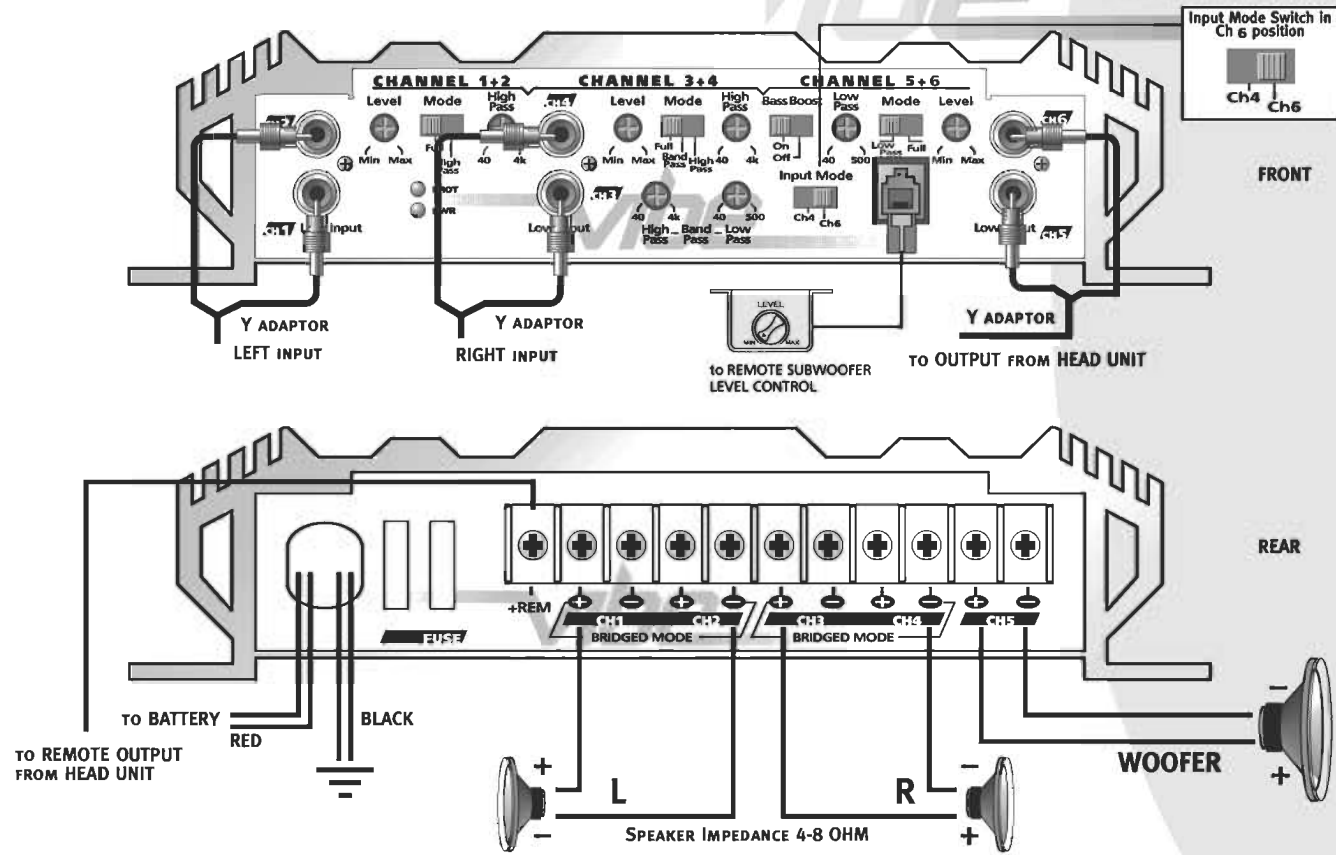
Input Mode Switch in Ch 6 position
Ch4 Ch6

CHANNEL 1+2
Level
Min Max
Mode
Full High Pass
High Pass
40 4k
CH2
PROT
PWR
CH1 Low Input

CHANNEL 3+4
CH4
Level
Min Max
Mode
Full Band Pass High Pass
High Pass
40 4k
40 4k
High Pass _ Band Pass _ Low Pass
40 500
CH3 Low Input

CHANNEL 5+6
Bass Boost
On Off
Low Pass
40 500
Input Mode
Ch4 Ch6
Mode
Low Pass Full
Level
Min Max
CH6
CH5 Low Input

FRONT

Y ADAPTOR
LEFT INPUT
Y ADAPTOR
RIGHT INPUT
LEVEL
MIN MAX
to REMOTE SUBWOOFER LEVEL CONTROL
Y ADAPTOR
TO OUTPUT FROM HEAD UNIT

REAR

+REM
CH1 CH2
BRIDGED MODE
CH3 CH4
BRIDGED MODE
CH5
FUSE

TO BATTERY
RED
BLACK
TO REMOTE OUTPUT FROM HEAD UNIT
+
L
−
SPEAKER IMPEDANCE 4-8 OHM
R
−
+
WOOFER
−
+